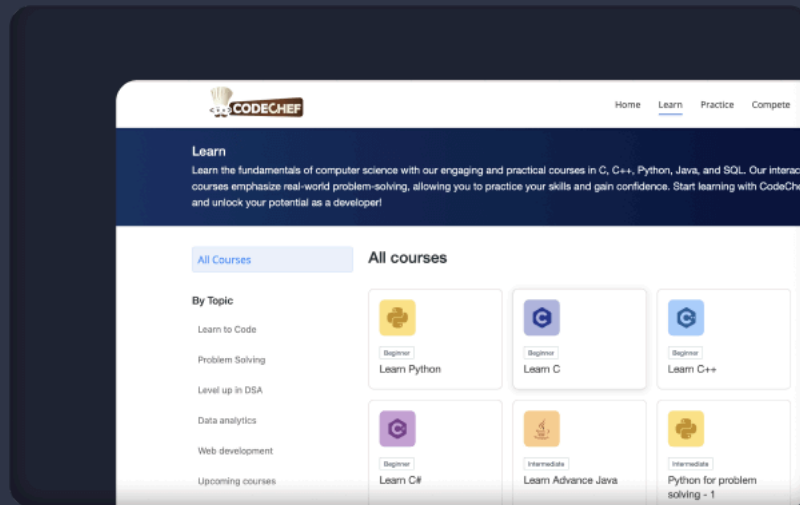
CODECHEF

Home Learn Practice Compete

Learn

Learn the fundamentals of computer science with our engaging and practical courses in C, C++, Python, Java, and SQL. Our interac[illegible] courses emphasize real-world problem-solving, allowing you to practice your skills and gain confidence. Start learning with CodeChe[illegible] and unlock your potential as a developer!

All Courses

By Topic

Learn to Code

Problem Solving

Level up in DSA

Data analytics

Web development

Upcoming courses

All courses

Beginner
Learn Python

Beginner
Learn C

Beginner
Learn C++

Beginner
Learn C#

Intermediate
Learn Advance Java

Intermediate
Python for problem solving - 1